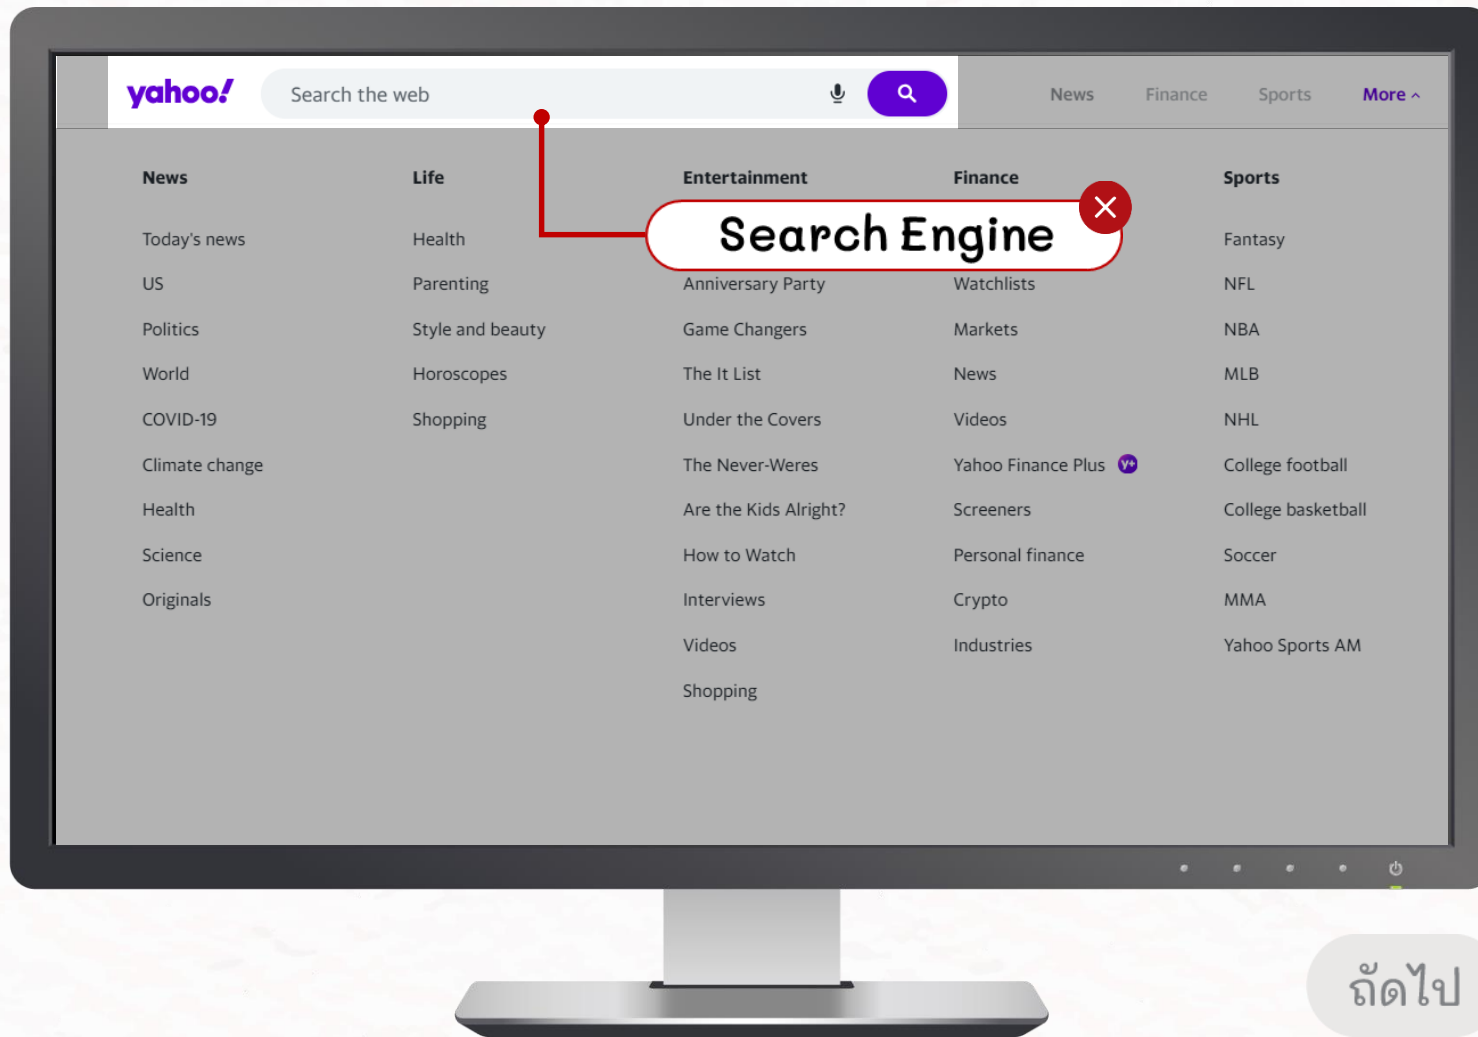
yahoo!

Search the web

News Finance Sports More

News
Today's news
US
Politics
World
COVID-19
Climate change
Health
Science
Originals

Life
Health
Parenting
Style and beauty
Horoscopes
Shopping

Entertainment
Anniversary Party
Game Changers
The It List
Under the Covers
The Never-Weres
Are the Kids Alright?
How to Watch
Interviews
Videos
Shopping

Finance
Watchlists
Markets
News
Videos
Yahoo Finance Plus
Screeners
Personal finance
Crypto
Industries

Sports
Fantasy
NFL
NBA
MLB
NHL
College football
College basketball
Soccer
MMA
Yahoo Sports AM

Search Engine

ถัดไป